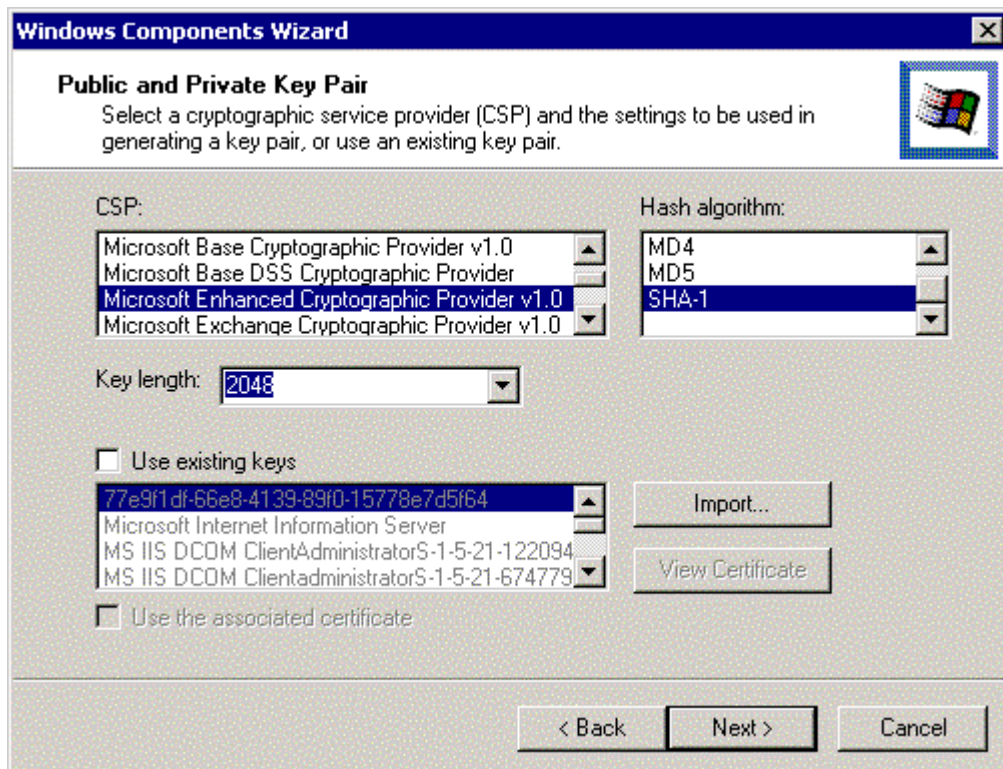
Windows Components Wizard

Public and Private Key Pair
Select a cryptographic service provider (CSP) and the settings to be used in generating a key pair, or use an existing key pair.

CSP:
Microsoft Base Cryptographic Provider v1.0
Microsoft Base DSS Cryptographic Provider
Microsoft Enhanced Cryptographic Provider v1.0
Microsoft Exchange Cryptographic Provider v1.0

Hash algorithm:
MD4
MD5
SHA-1

Key length: 2048

Use existing keys
77e9f1df-66e8-4139-89f0-15778e7d5f64
Microsoft Internet Information Server
MS IIS DCOM ClientAdministratorS-1-5-21-122094
MS IIS DCOM ClientadministratorS-1-5-21-674779

Import...
View Certificate

Use the associated certificate

< Back
Next >
Cancel